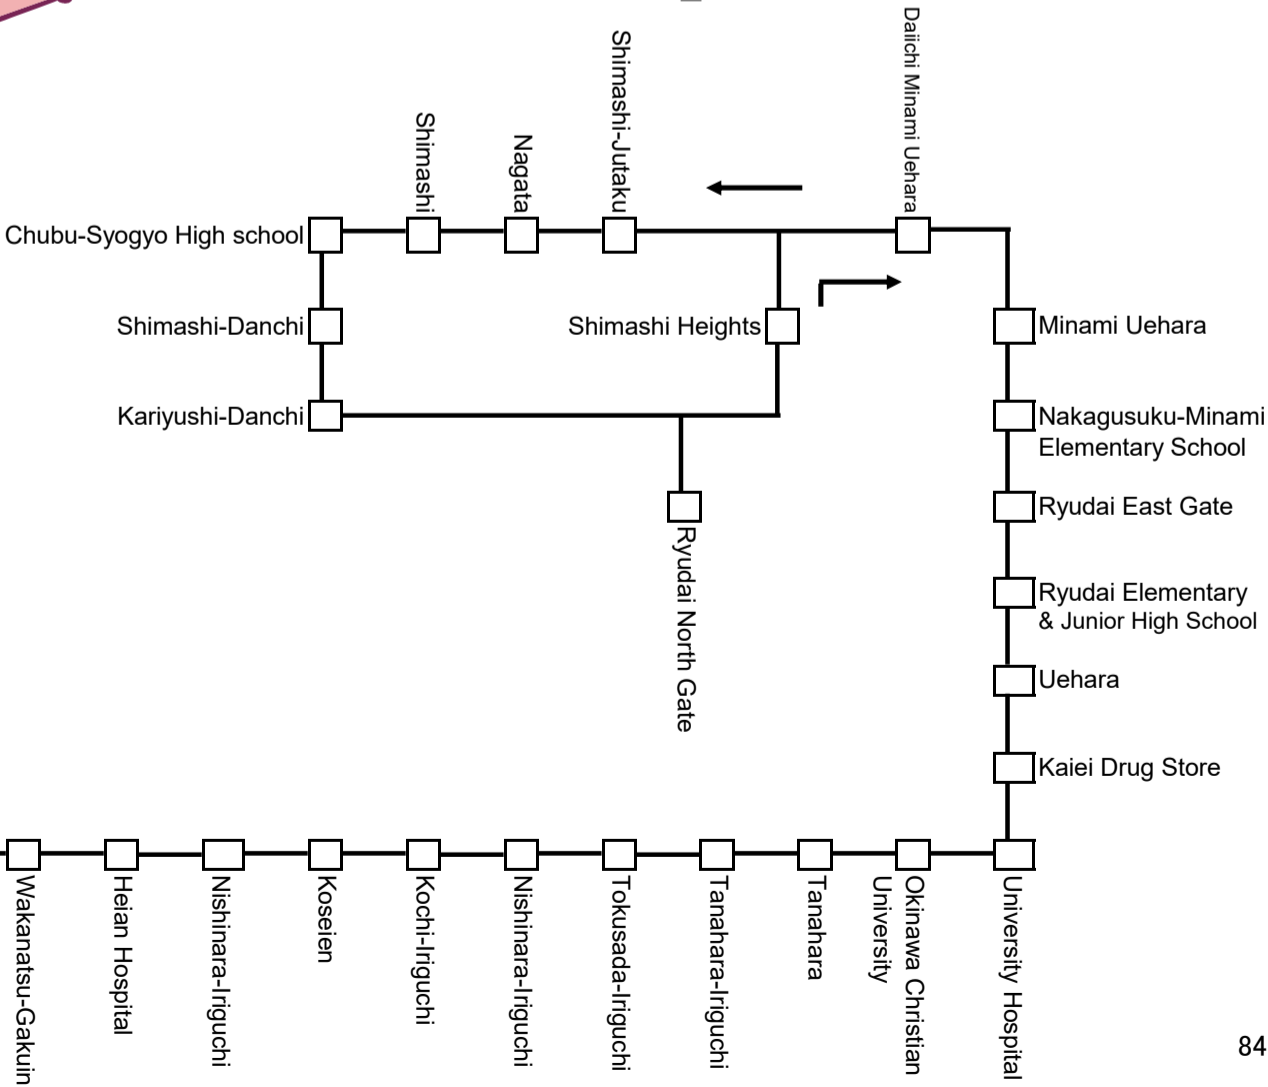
Shimashi
Nagata
Shimashi-Jutaku
Daiichi Minami Uehara
Chubu-Syogyo High school
Shimashi-Danchi
Shimashi Heights
Minami Uehara
Kariyushi-Danchi
Nakagusuku-Minami Elementary School
Ryudai East Gate
Ryudai North Gate
Ryudai Elementary & Junior High School
Uehara
Kaiei Drug Store
Wakanatsu-Gakuin
Heian Hospital
Nishinara-Iriguchi
Koseien
Kochi-Iriguchi
Nishinara-Iriguchi
Tokusada-Iriguchi
Tanahara-Iriguchi
Tanahara
Okinawa Christian University
University Hospital
84